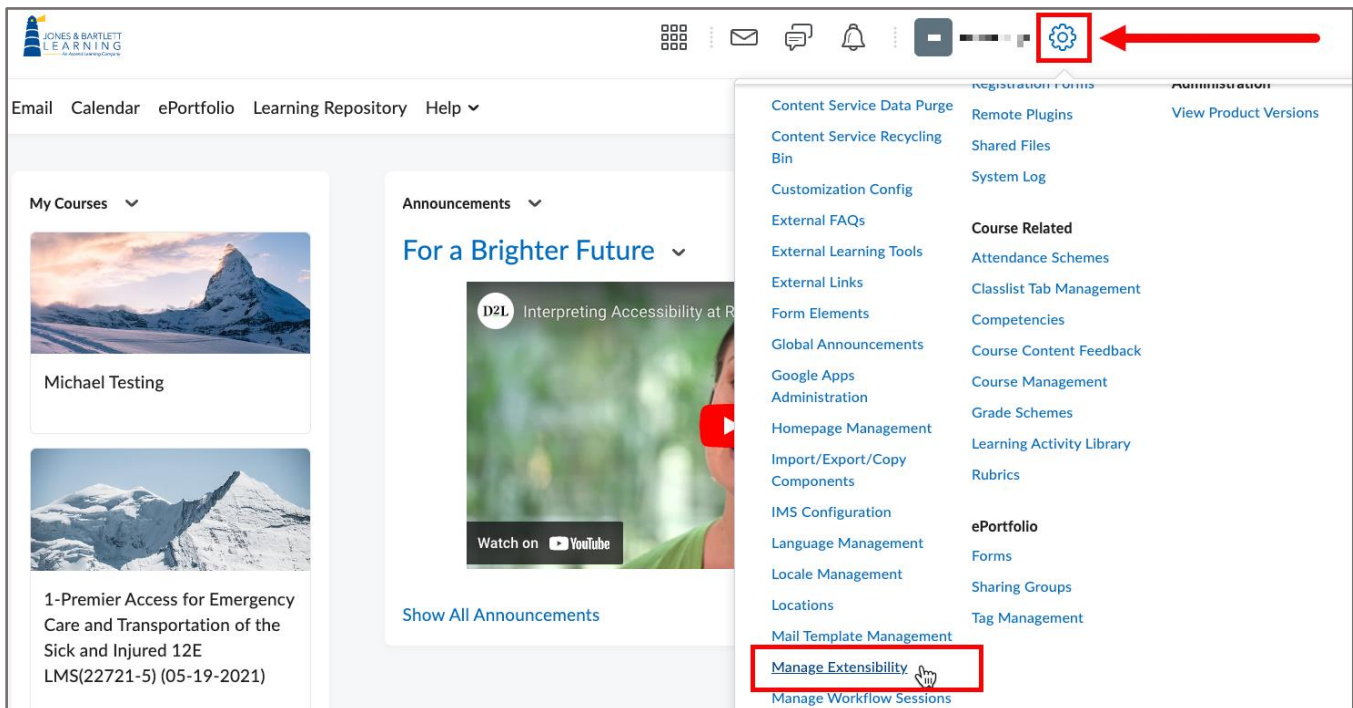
JONES & BARTLETT LEARNING
An Ascend Learning Company

Email Calendar ePortfolio Learning Repository Help

My Courses

Michael Testing

1-Premier Access for Emergency Care and Transportation of the Sick and Injured 12E LMS(22721-5) (05-19-2021)

Announcements

For a Brighter Future

D2L Interpreting Accessibility at R

Watch on YouTube

Show All Announcements

Content Service Data Purge
Content Service Recycling Bin
Customization Config
External FAQs
External Learning Tools
External Links
Form Elements
Global Announcements
Google Apps Administration
Homepage Management
Import/Export/Copy Components
IMS Configuration
Language Management
Locale Management
Locations
Mail Template Management
Manage Extensibility
Manage Workflow Sessions

Registration Forms
Remote Plugins
Shared Files
System Log

Course Related
Attendance Schemes
Classlist Tab Management
Competencies
Course Content Feedback
Course Management
Grade Schemes
Learning Activity Library
Rubrics

ePortfolio
Forms
Sharing Groups
Tag Management

Administration
View Product Versions